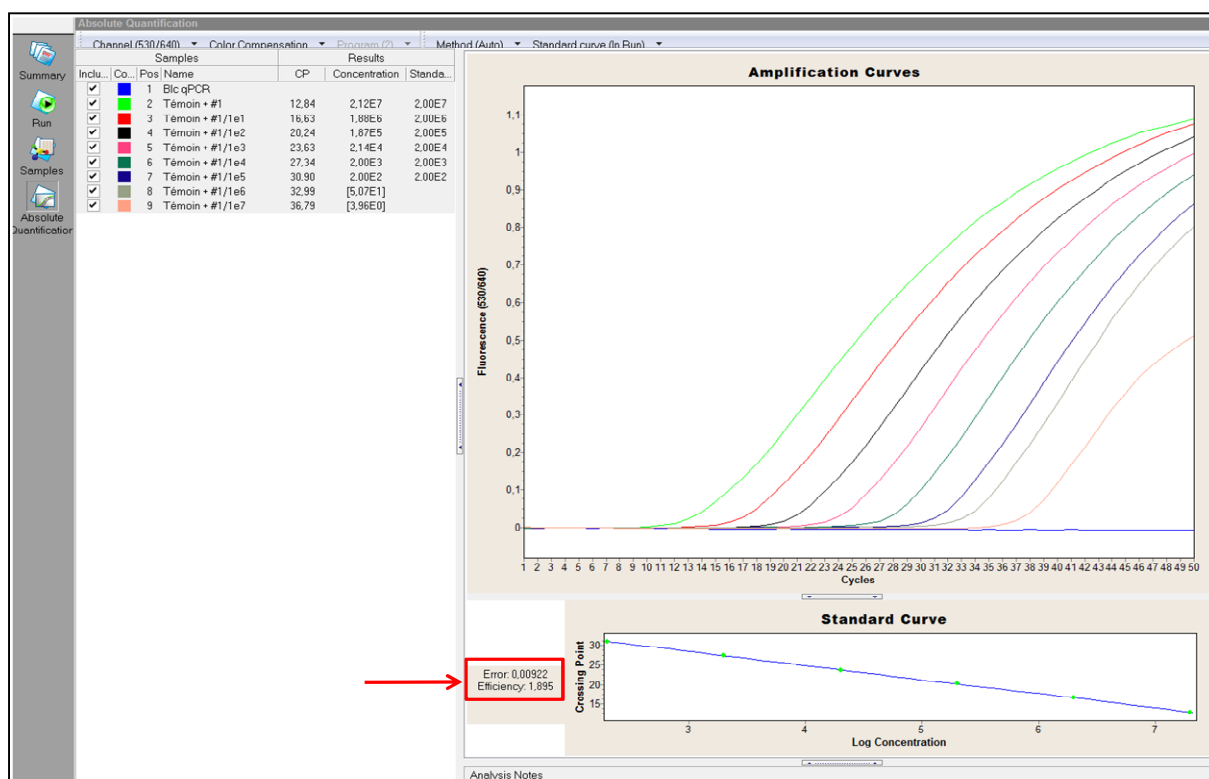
Absolute Quantification

Summary
Run
Samples
Absolute Quantification

Channel (530/640) ▾ Color Compensation ▾ Program (2) ▾ Method (Auto) ▾ Standard curve (In Run) ▾

| Samples | | | | Results | | |
|---|---|---|---|---|---|---|
| Inclu... | Co... | Pos | Name | CP | Concentration | Standa... |
| ✔ | | 1 | Blc qPCR | | | |
| ✔ | | 2 | Témoin + #1 | 12,84 | 2,12E7 | 2,00E7 |
| ✔ | | 3 | Témoin + #1/1e1 | 16,63 | 1,88E6 | 2,00E6 |
| ✔ | | 4 | Témoin + #1/1e2 | 20,24 | 1,87E5 | 2,00E5 |
| ✔ | | 5 | Témoin + #1/1e3 | 23,63 | 2,14E4 | 2,00E4 |
| ✔ | | 6 | Témoin + #1/1e4 | 27,34 | 2,00E3 | 2,00E3 |
| ✔ | | 7 | Témoin + #1/1e5 | 30,90 | 2,00E2 | 2,00E2 |
| ✔ | | 8 | Témoin + #1/1e6 | 32,99 | [5,07E1] | |
| ✔ | | 9 | Témoin + #1/1e7 | 36,79 | [3,96E0] | |

Amplification Curves

Fluorescence (530/640)
1,1
1
0,9
0,8
0,7
0,6
0,5
0,4
0,3
0,2
0,1
0
1 2 3 4 5 6 7 8 9 10 11 12 13 14 15 16 17 18 19 20 21 22 23 24 25 26 27 28 29 30 31 32 33 34 35 36 37 38 39 40 41 42 43 44 45 46 47 48 49 50
Cycles

Standard Curve

Error: 0,00922
Efficiency: 1,895

Crossing Point
30
25
20
15
3 4 5 6 7
Log Concentration

Analysis Notes